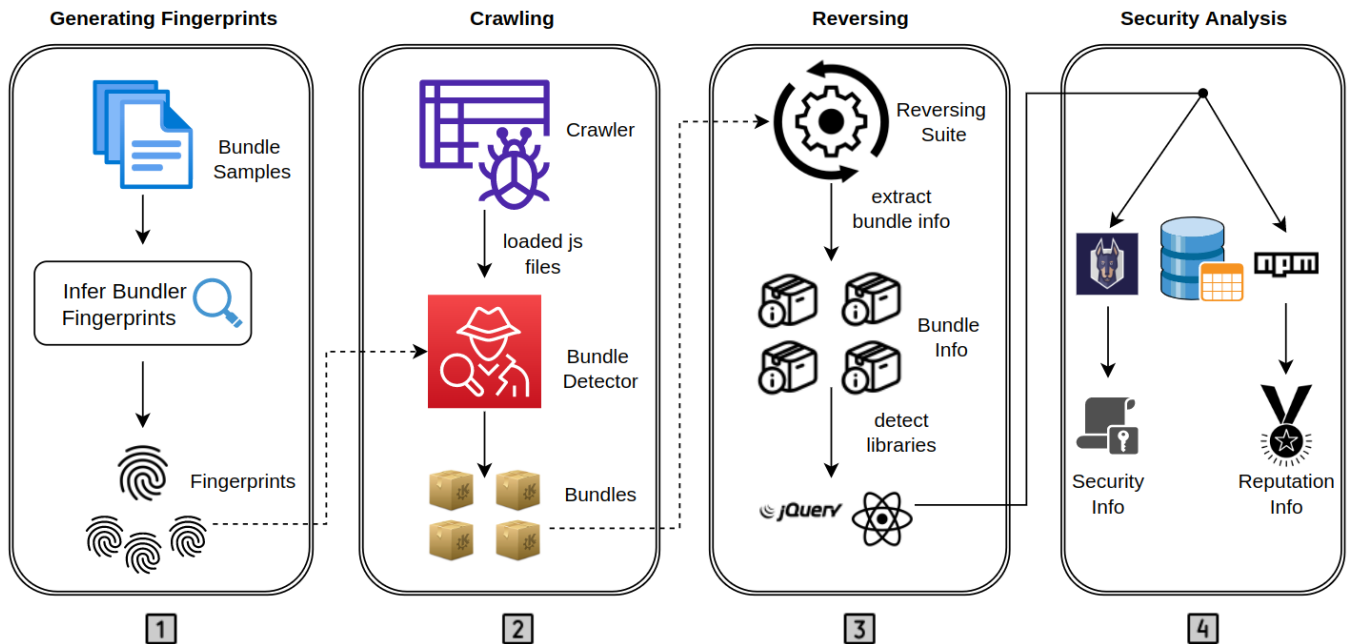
Generating Fingerprints

Bundle Samples

Infer Bundler Fingerprints

Fingerprints

1

Crawling

Crawler

loaded js files

Bundle Detector

Bundles

2

Reversing

Reversing Suite

extract bundle info

Bundle Info

detect libraries

jQuery

3

Security Analysis

npm

Security Info

Reputation Info

4